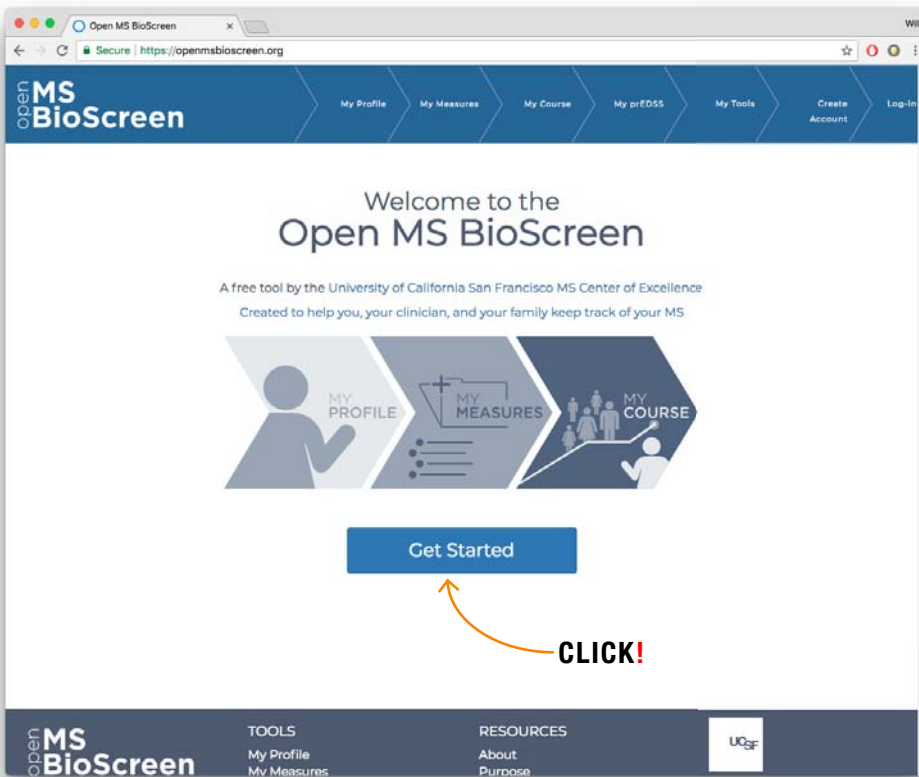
Open MS BioScreen ×

Secure | https://openmsbioscreen.org

open MS BioScreen

My Profile My Measures My Course My prEDSS My Tools Create Account Log-In

Welcome to the
Open MS BioScreen

A free tool by the University of California San Francisco MS Center of Excellence

Created to help you, your clinician, and your family keep track of your MS

MY PROFILE

MY MEASURES

MY COURSE

Get Started

CLICK!

open MS BioScreen

TOOLS
My Profile
My Measures

RESOURCES
About
Purpose

UCSF